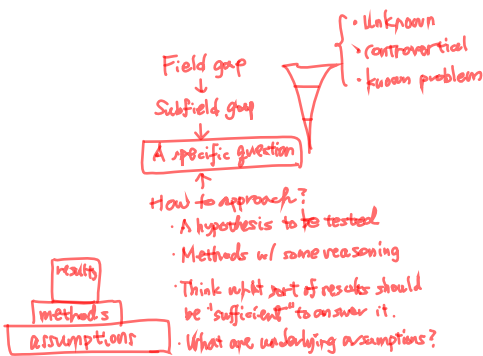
· Unknown
· controvertial
· known problem

Field gap

Subfield gap

A specific question

How to approach?
· A hypothesis to be tested
· Methods w/ some reasoning
· Think what sort of results should be "sufficient" to answer it.
· What are underlying assumptions?

results
methods
assumptions